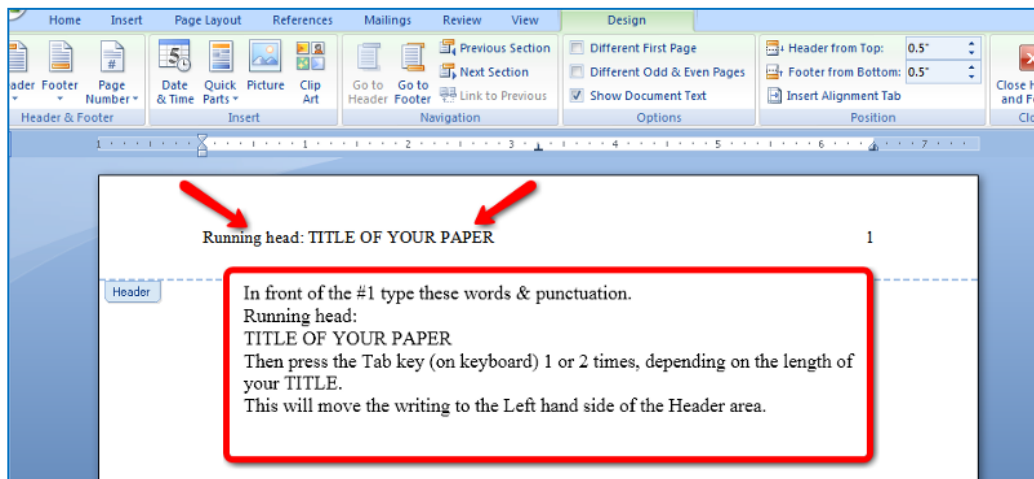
Home Insert Page Layout References Mailings Review View Design

ader Footer Page Number

Header & Footer

Date & Time Quick Parts Picture Clip Art

Insert

Go to Header Go to Footer

Previous Section
Next Section
Link to Previous

Navigation

Different First Page
Different Odd & Even Pages
Show Document Text

Options

Header from Top: 0.5"
Footer from Bottom: 0.5"
Insert Alignment Tab

Position

Close H and Fo

Clo

1 2 3 4 5 6 7

Running head: TITLE OF YOUR PAPER 1

Header

In front of the #1 type these words & punctuation.
Running head:
TITLE OF YOUR PAPER
Then press the Tab key (on keyboard) 1 or 2 times, depending on the length of your TITLE.
This will move the writing to the Left hand side of the Header area.